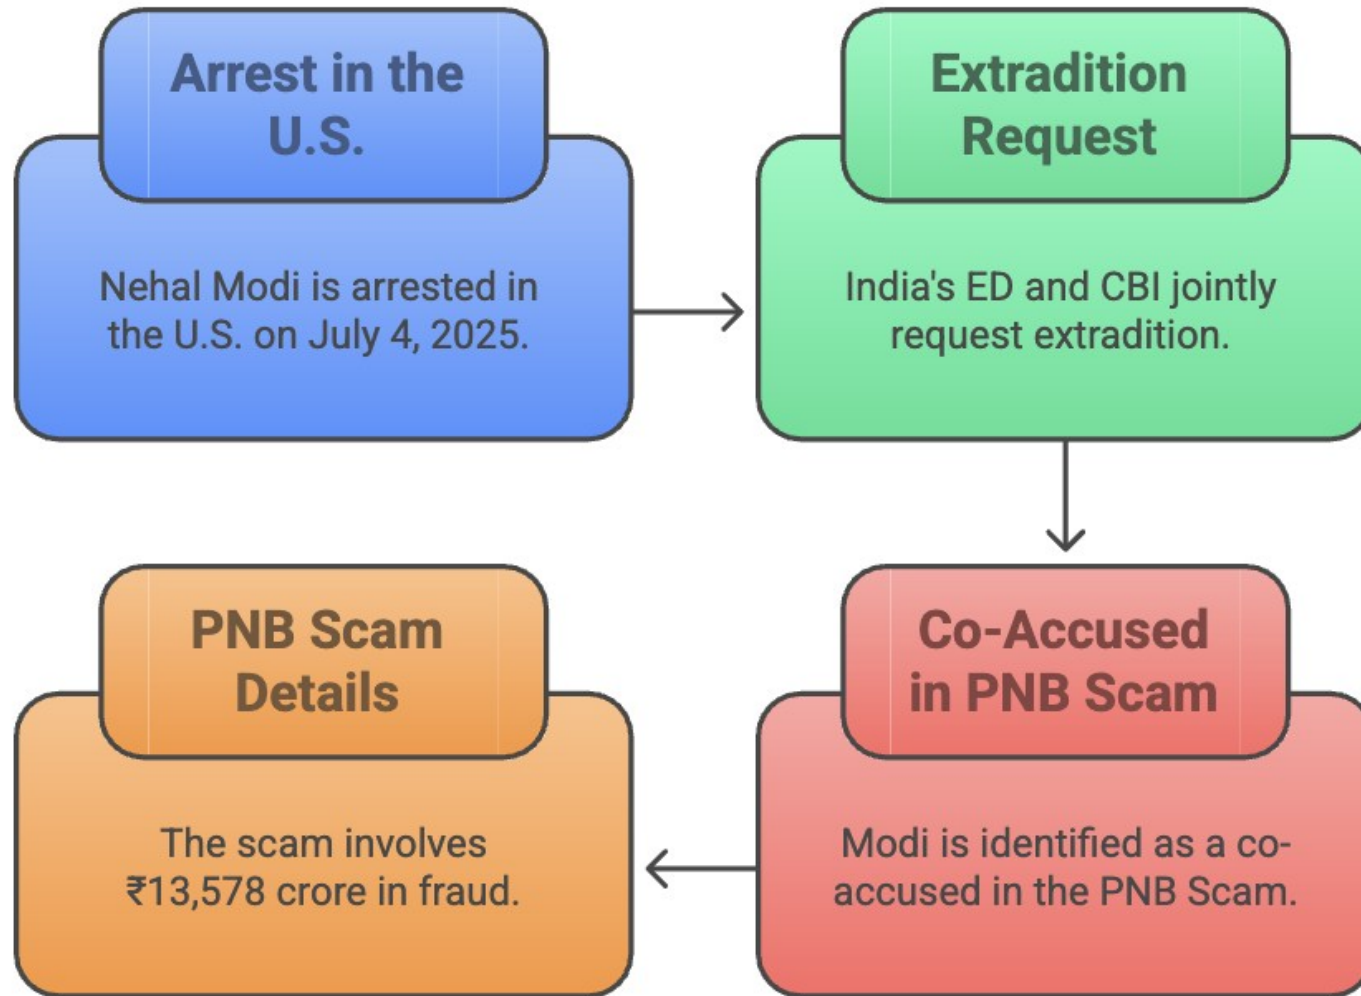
Arrest in the U.S.

Nehal Modi is arrested in the U.S. on July 4, 2025.

Extradition Request

India's ED and CBI jointly request extradition.

Co-Accused in PNB Scam

Modi is identified as a co-accused in the PNB Scam.

PNB Scam Details

The scam involves ₹13,578 crore in fraud.